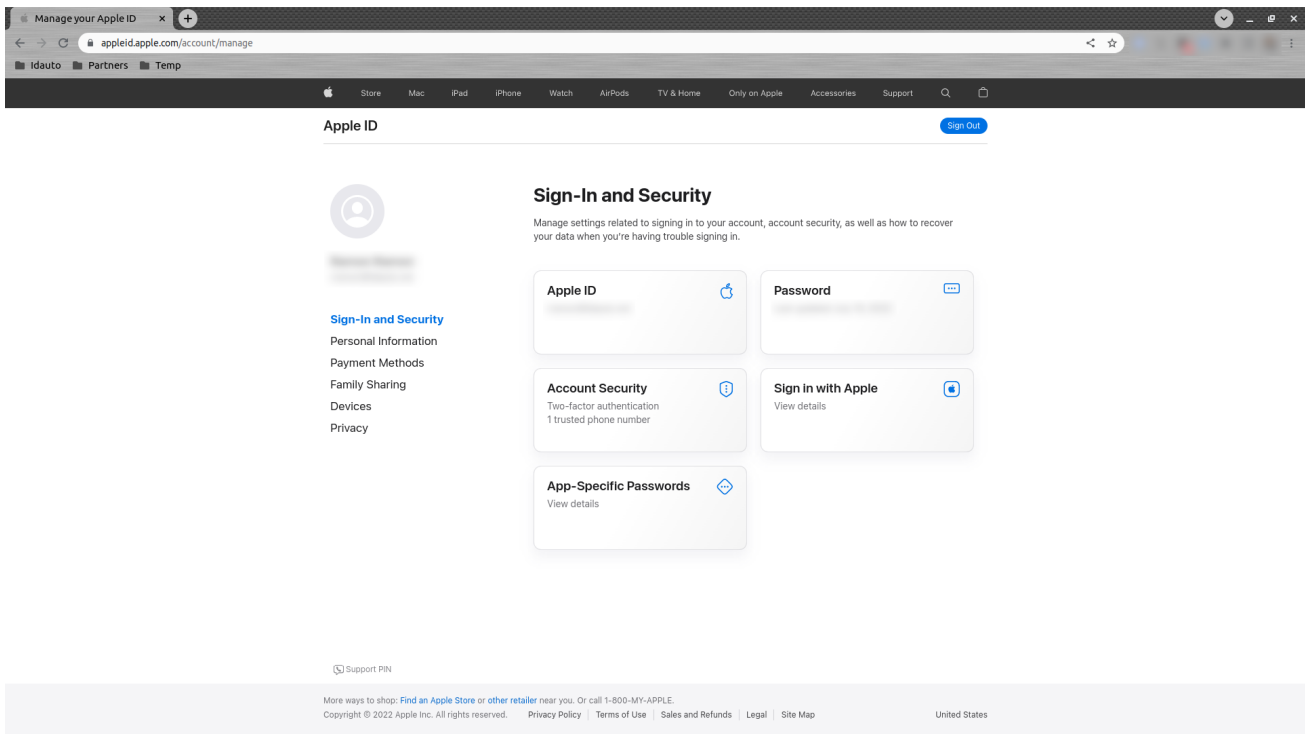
Manage your Apple ID ×

appleid.apple.com/account/manage

Idauto Partners Temp

Store Mac iPad iPhone Watch AirPods TV & Home Only on Apple Accessories Support

Apple ID

Sign Out

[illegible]
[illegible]

Sign-In and Security
Personal Information
Payment Methods
Family Sharing
Devices
Privacy

Sign-In and Security

Manage settings related to signing in to your account, account security, as well as how to recover your data when you're having trouble signing in.

Apple ID
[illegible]

Password
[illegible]

Account Security
Two-factor authentication
1 trusted phone number

Sign in with Apple
View details

App-Specific Passwords
View details

Support PIN

More ways to shop: Find an Apple Store or other retailer near you. Or call 1-800-MY-APPLE.
Copyright © 2022 Apple Inc. All rights reserved. Privacy Policy | Terms of Use | Sales and Refunds | Legal | Site Map United States